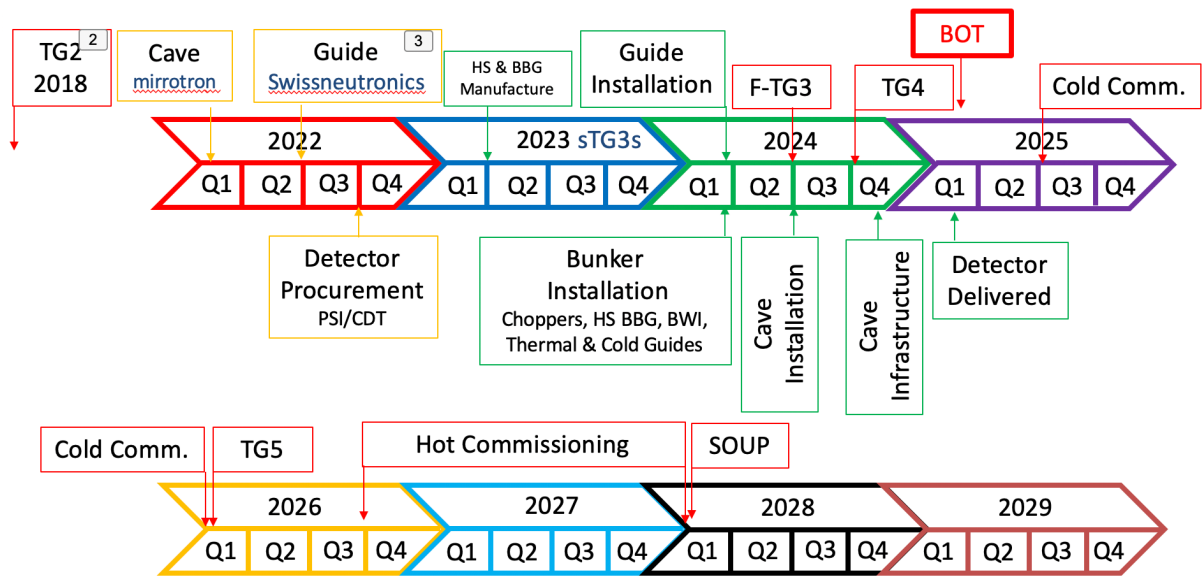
TG2 2018

2

Cave
mirrotron

Guide
Swissneutronics

3

HS & BBG
Manufacture

Guide
Installation

F-TG3

TG4

BOT

Cold Comm.

2022
Q1 Q2 Q3 Q4

2023 sTG3s
Q1 Q2 Q3 Q4

2024
Q1 Q2 Q3 Q4

2025
Q1 Q2 Q3 Q4

Detector
Procurement
PSI/CDT

Bunker
Installation
Choppers, HS BBG, BWI,
Thermal & Cold Guides

Cave
Installation

Cave
Infrastructure

Detector
Delivered

Cold Comm.

TG5

Hot Commissioning

SOUP

2026
Q1 Q2 Q3 Q4

2027
Q1 Q2 Q3 Q4

2028
Q1 Q2 Q3 Q4

2029
Q1 Q2 Q3 Q4